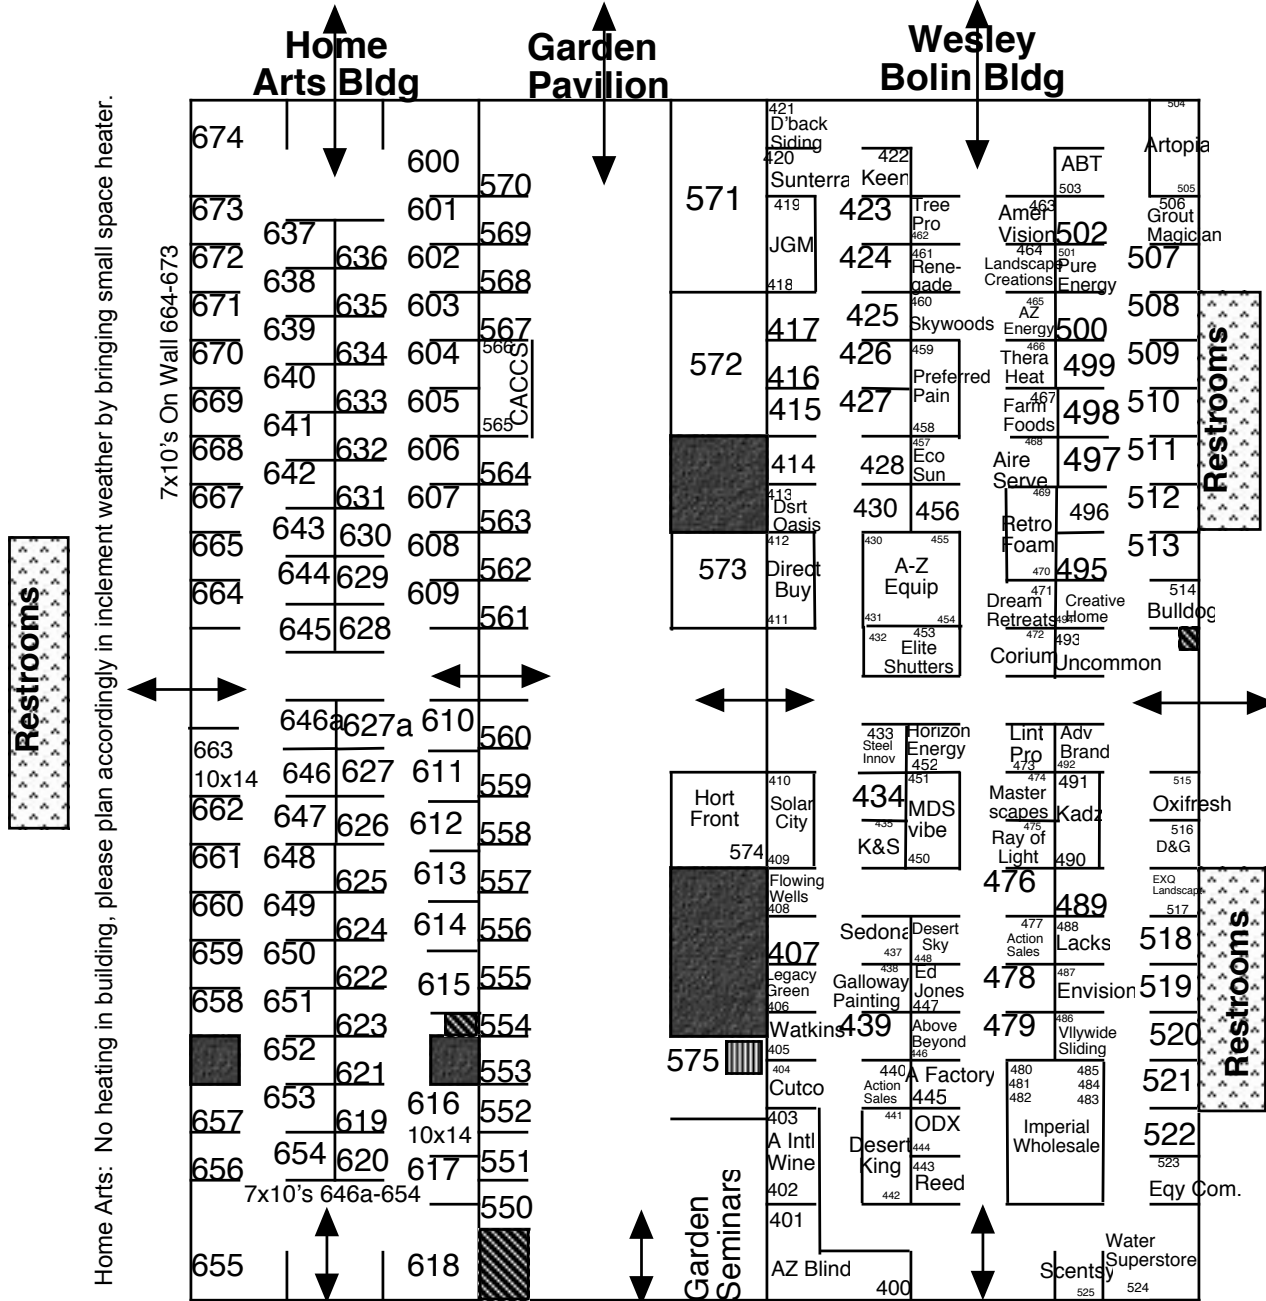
Home Arts Bldg

Garden Pavilion

Wesley Bolin Bldg

Home Arts: No heating in building, please plan accordingly in inclement weather by bringing small space heater.

Restrooms

7x10's On Wall 664-673

674
673
672
671
670
669
668
667
665
664
663 10x14
662
661
660
659
658
657
656
655

637
638
639
640
641
642
643
644
645
646a
646
647
648
649
650
651
652
653
654
7x10's 646a-654

636
635
634
633
632
631
630
629
628
627a
627
626
625
624
622
623
621
619
620

600
601
602
603
604
605
606
607
608
609
610
611
612
613
614
615
616 10x14
617
618

570
569
568
567
566
CACCS
565
564
563
562
561
560
559
558
557
556
555
554
553
552
551
550

571
572
573
Hort Front
574
575
Garden Seminars

421 D'back Siding
420 Sunterra
419 JGM 418
417
416
415
414
413 Dsrt Oasis
412 Direct Buy 411
410 Solar City
409
Flowing Wells 408
407
Legacy Green 406
Watkins
405
404 Cutco
403 A Intl Wine
402
401
AZ Blind
400

422 Keen
423
424
425
426
427
428
430
Tree Pro 462
461 Renegade
460 Skywoods
459 Preferred Pain 458
457 Eco Sun
456
430 A-Z Equip 455
431 454
432 453 Elite Shutters
433 Steel Innov
Horizon Energy 452
451
434
435 K&S
MDS vibe
450
Sedona
437
Desert Sky 448
438 Ed Jones
Galloway Painting
447
439
Above Beyond 446
440 A Factory
Action Sales 445
441 ODX
Desert King 444
443 Reed
442

463 Amer Vision
464 Landscape Creations
465 AZ Energy
466 Thera Heat
467 Farm Foods
468 Aire Serve
469 Retro Foam
470
471 Dream Retreats
472 Corium
Lint Pro 473
474 Master scapes
475 Ray of Light
476
477 Action Sales
478
479
480 481 482
Imperial Wholesale

ABT 503
502
501 Pure Energy
500
499
498
497
496
495
Creative Home 494
493 Uncommon
Adv Brand 492
491 Kadz
490
489
488 Lacks
487 Envision
486 Vllywide Sliding
485 484 483

504 Artopia 505
506 Grout Magician
507
508
509
510
511
512
513
514 Bulldog
515 Oxifresh
516 D&G
EXQ Landscape
517
518
519
520
521
522
523 Eqy Com.
Water Superstore
Scentsy
525 524

Restrooms
Restrooms